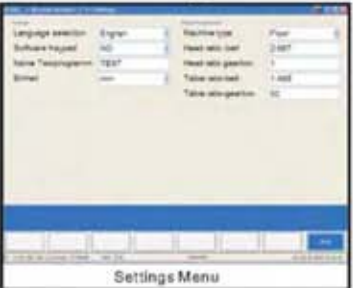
Language selection English
Software Keypad NO
Name Testprogramm TEST
Einheit mm

Machine type Pool
Head ratio belt 2.667
Head ratio gearbox 1
Table ratio belt 1.448
Table ratio gearbox 90

Settings Menu